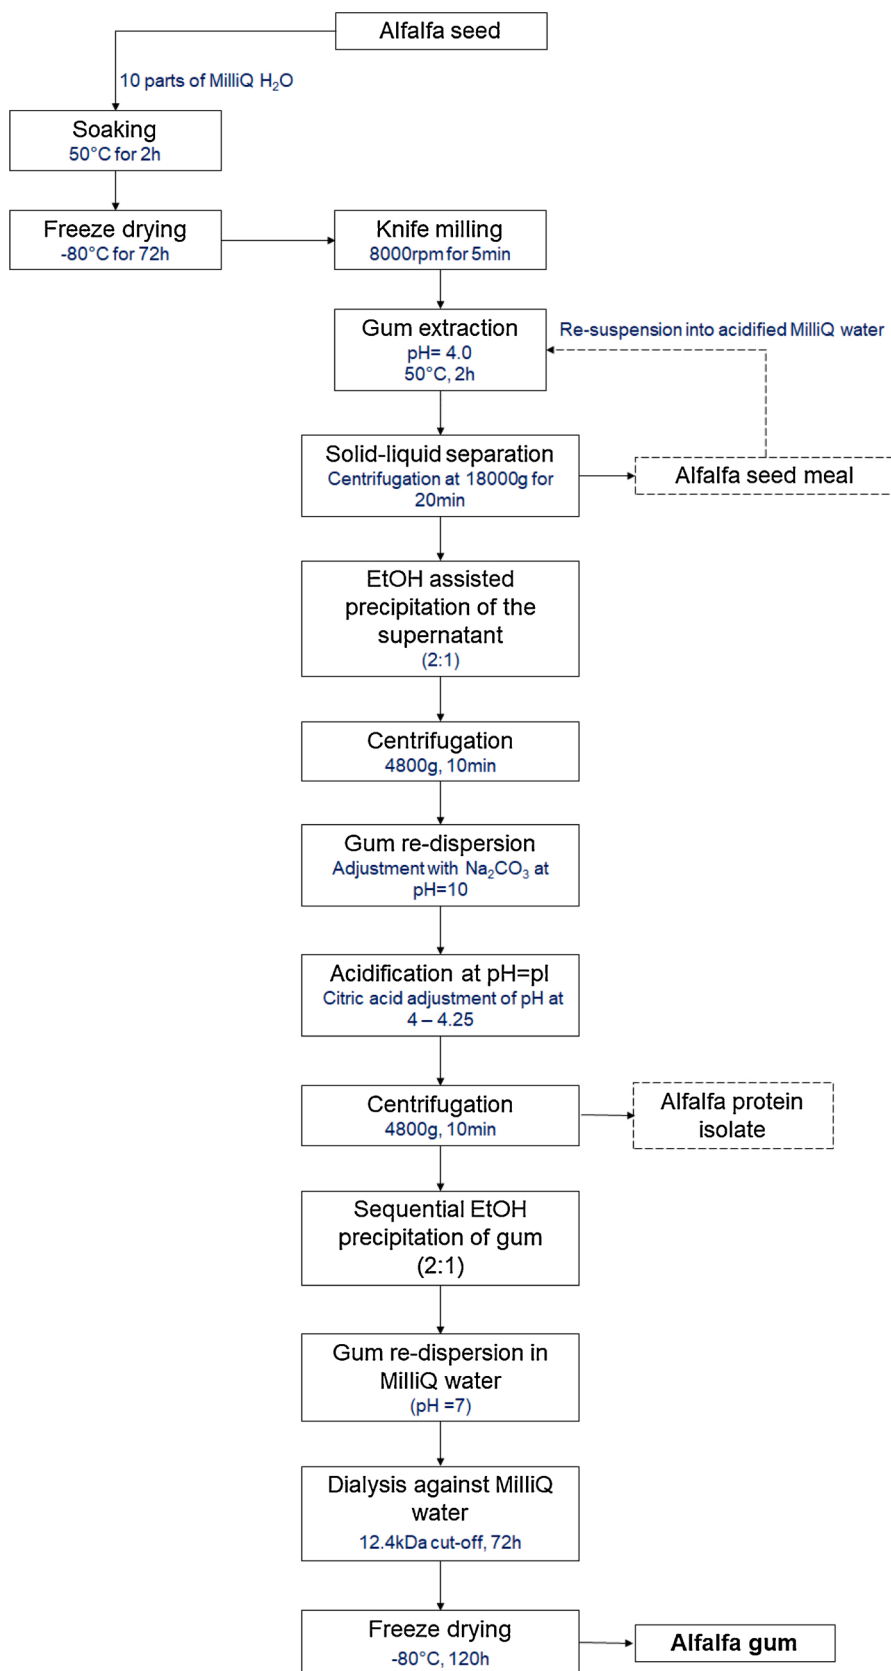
Alfalfa seed

10 parts of MilliQ $H_2O$

Soaking
50°C for 2h

Freeze drying
-80°C for 72h

Knife milling
8000rpm for 5min

Gum extraction
pH= 4.0
50°C, 2h

Re-suspension into acidified MilliQ water

Solid-liquid separation
Centrifugation at 18000g for 20min

Alfalfa seed meal

EtOH assisted precipitation of the supernatant
(2:1)

Centrifugation
4800g, 10min

Gum re-dispersion
Adjustment with $Na_2CO_3$ at pH=10

Acidification at pH=pI
Citric acid adjustment of pH at 4 – 4.25

Centrifugation
4800g, 10min

Alfalfa protein isolate

Sequential EtOH precipitation of gum
(2:1)

Gum re-dispersion in MilliQ water
(pH =7)

Dialysis against MilliQ water
12.4kDa cut-off, 72h

Freeze drying
-80°C, 120h

Alfalfa gum